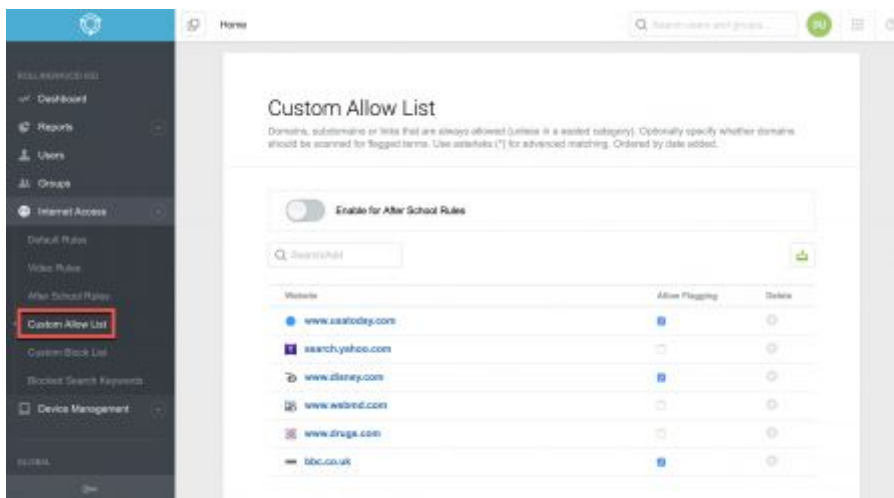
Home

Q Search users and groups...

DU

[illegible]

Dashboard

Reports

Users

Groups

Internet Access

Default Rules

Video Rules

After School Rules

Custom Allow List

Custom Block List

Blocked Search Keywords

Device Management

GLOBAL

Custom Allow List

Domains, subdomains or links that are always allowed (unless in a sealed category). Optionally specify whether domains should be scanned for flagged terms. Use asterisks (*) for advanced matching. Ordered by date added.

Enable for After School Rules

Q Search list

| Website | Allow Flagging | Delete |
|---|---|---|
| www.usatoday.com | | |
| search.yahoo.com | | |
| www.disney.com | | |
| www.webmd.com | | |
| www.drugs.com | | |
| bbc.co.uk | | |